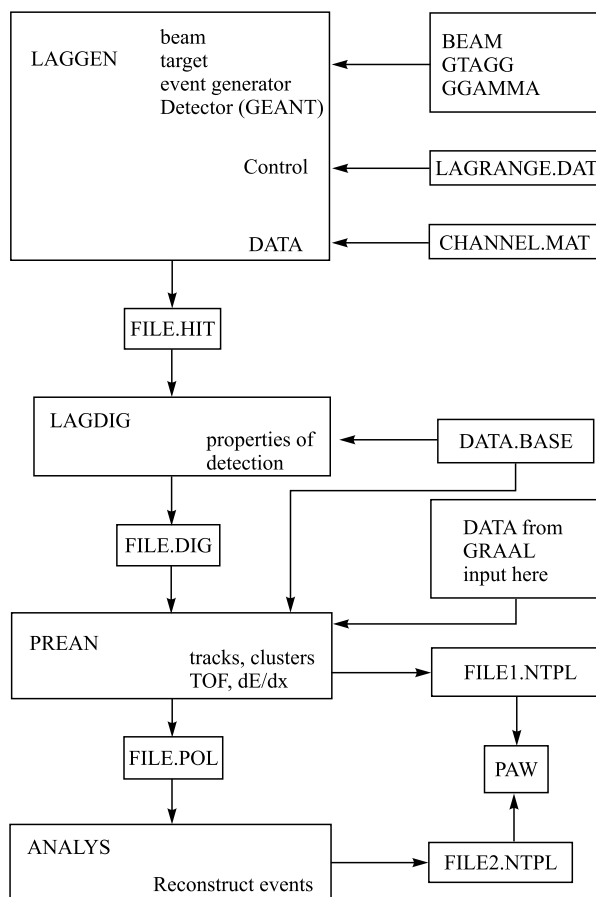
LAGGEN

beam
target
event generator
Detector (GEANT)

Control

DATA

BEAM
GTAGG
GGAMMA

LAGRANGE.DAT

CHANNEL.MAT

FILE.HIT

LAGDIG

properties of detection

DATA.BASE

FILE.DIG

DATA from GRAAL input here

PREAN

tracks, clusters
TOF, dE/dx

FILE1.NTPL

FILE.POL

PAW

ANALYS

Reconstruct events

FILE2.NTPL